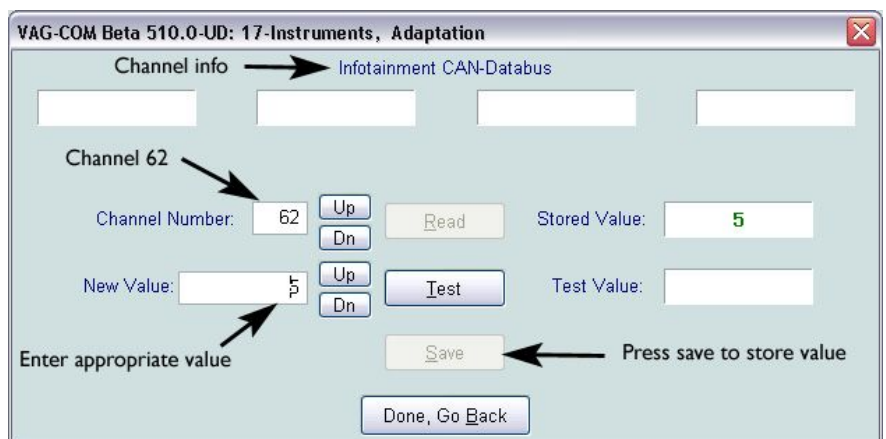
VAG-COM Beta 510.0-UD: 17-Instruments, Adaptation

Channel info

Infotainment CAN-Databus

Channel 62

Channel Number: 62 Up Dn

Read

Stored Value: 5

New Value: 5 Up Dn

Test

Test Value:

Enter appropriate value

Save

Press save to store value

Done, Go Back